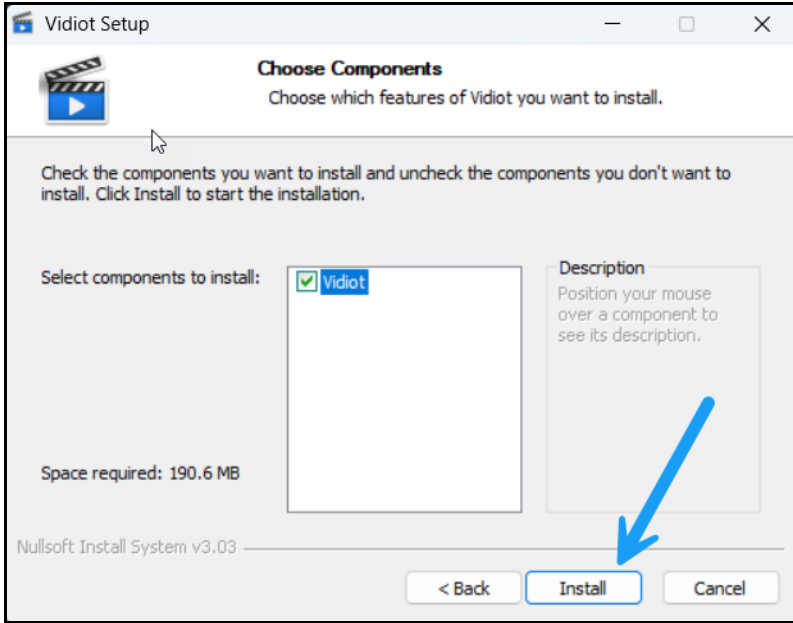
Vidiot Setup

Choose Components

Choose which features of Vidiot you want to install.

Check the components you want to install and uncheck the components you don't want to install. Click Install to start the installation.

Select components to install:

Vidiot

Description

Position your mouse over a component to see its description.

Space required: 190.6 MB

Nullsoft Install System v3.03

< Back

Install

Cancel